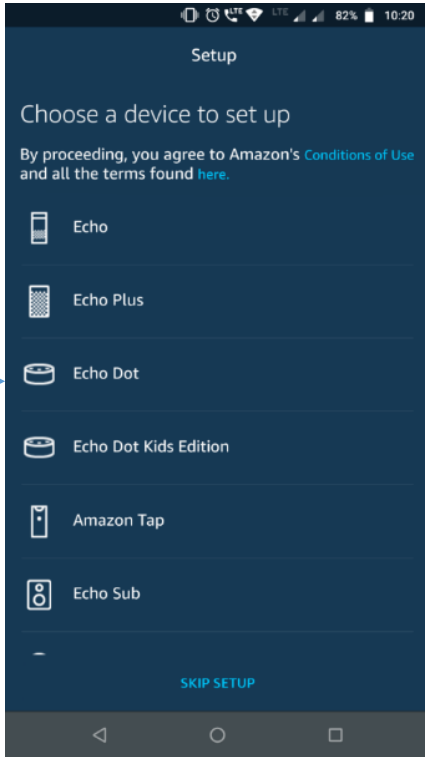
LTE 82% 10:20

Setup

Choose a device to set up

By proceeding, you agree to Amazon's Conditions of Use and all the terms found here.

Echo

Echo Plus

Echo Dot

Echo Dot Kids Edition

Amazon Tap

Echo Sub

SKIP SETUP